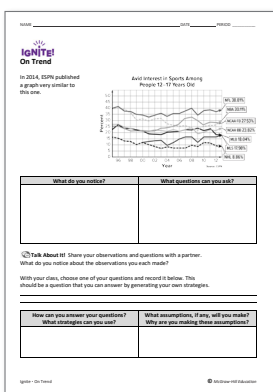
NAME _______________ DATE _______ PERIOD _______

IGNITE!
On Trend

In 2014, ESPN published a graph very similar to this one.

Avid Interest in Sports Among People 12 - 17 Years Old

Percent

Year

NFL 28.8%

MLB 20.1%

NCAA FB 17.53%

NCAA BB 13.83%

MLS 10.04%

NBA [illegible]

NHL 8.06%

| What do you notice? | What questions can you ask? |
|---|---|
| | |

Talk About It! Share your observations and questions with a partner. What do you notice about the observations you each made?

With your class, choose one of your questions and record it below. This should be a question that you can answer by generating your own strategies.

| How can you answer your questions? What strategies can you use? | What assumptions, if any, will you make? Why are you making these assumptions? |
|---|---|
| | |

Ignite • On Trend

© McGraw-Hill Education